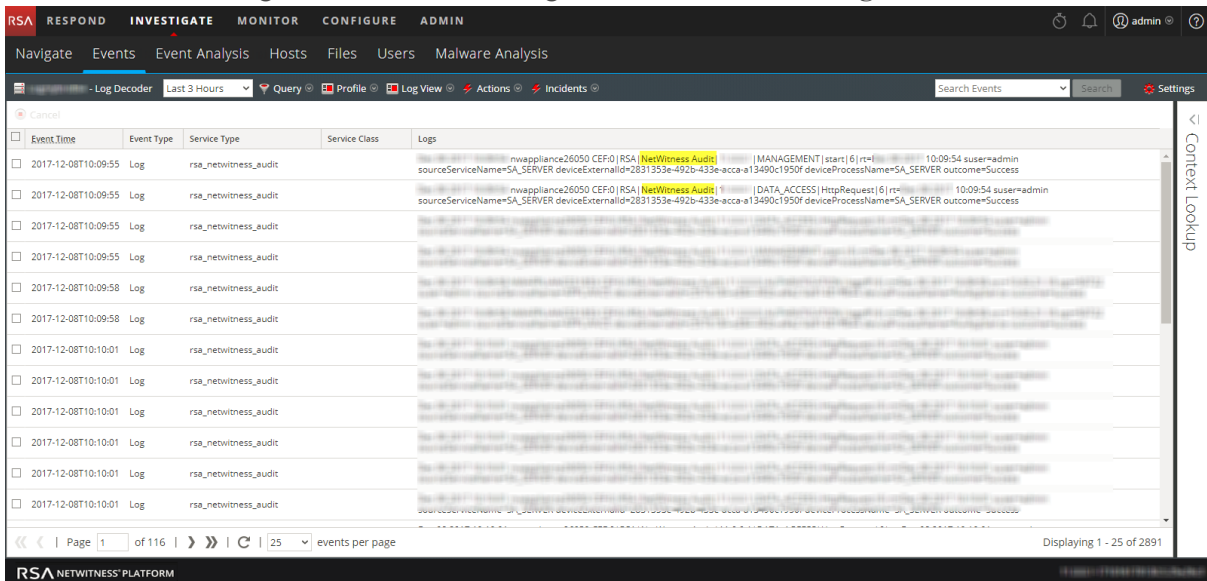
RSA RESPOND INVESTIGATE MONITOR CONFIGURE ADMIN admin

Navigate Events Event Analysis Hosts Files Users Malware Analysis

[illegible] - Log Decoder Last 3 Hours Query Profile Log View Actions Incidents Search Events Search Settings

Cancel

| Event Time | Event Type | Service Type | Service Class | Logs |
|---|---|---|---|---|
| 2017-12-08T10:09:55 | Log | rsa_netwitness_audit | | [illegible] nwappliance26050 CEF:0\|RSA\|NetWitness Audit\|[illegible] \|MANAGEMENT\|start\|6\|rt=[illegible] 10:09:54 suser=admin sourceServiceName=SA_SERVER deviceExternalId=2831353e-492b-433e-acca-a13490c1950f deviceProcessName=SA_SERVER outcome=Success |
| 2017-12-08T10:09:55 | Log | rsa_netwitness_audit | | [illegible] nwappliance26050 CEF:0\|RSA\|NetWitness Audit\|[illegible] \|DATA_ACCESS\|HttpRequest\|6\|rt=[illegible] 10:09:54 suser=admin sourceServiceName=SA_SERVER deviceExternalId=2831353e-492b-433e-acca-a13490c1950f deviceProcessName=SA_SERVER outcome=Success |
| 2017-12-08T10:09:55 | Log | rsa_netwitness_audit | | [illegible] |
| 2017-12-08T10:09:55 | Log | rsa_netwitness_audit | | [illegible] |
| 2017-12-08T10:09:58 | Log | rsa_netwitness_audit | | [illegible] |
| 2017-12-08T10:09:58 | Log | rsa_netwitness_audit | | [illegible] |
| 2017-12-08T10:10:01 | Log | rsa_netwitness_audit | | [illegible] |
| 2017-12-08T10:10:01 | Log | rsa_netwitness_audit | | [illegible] |
| 2017-12-08T10:10:01 | Log | rsa_netwitness_audit | | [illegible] |
| 2017-12-08T10:10:01 | Log | rsa_netwitness_audit | | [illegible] |
| 2017-12-08T10:10:01 | Log | rsa_netwitness_audit | | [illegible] |
| 2017-12-08T10:10:01 | Log | rsa_netwitness_audit | | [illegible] |

Context Lookup

Page 1 of 116 25 events per page Displaying 1 - 25 of 2891

RSA NETWITNESS PLATFORM